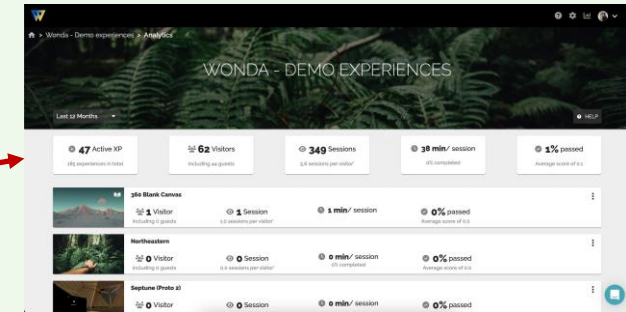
> Wonda - Demo experiences > Analytics

WONDA - DEMO EXPERIENCES

Last 12 Months

HELP

47 Active XP
185 experiences in total

62 Visitors
including 44 guests

349 Sessions
5.6 sessions per visitor

38 min/ session
0% completed

1% passed
Average score of 0.1

360 Blank Canvas

1 Visitor
including 0 guests

1 Session
1.0 sessions per visitor

1 min/ session

0% passed
Average score of 0.0

Northeastern

0 Visitor
including 0 guests

0 Session
0.0 sessions per visitor

0 min/ session
0% completed

0% passed
Average score of 0.0

Septune (Proto 2)

0 Visitor

0 Session

0 min/ session

0% passed